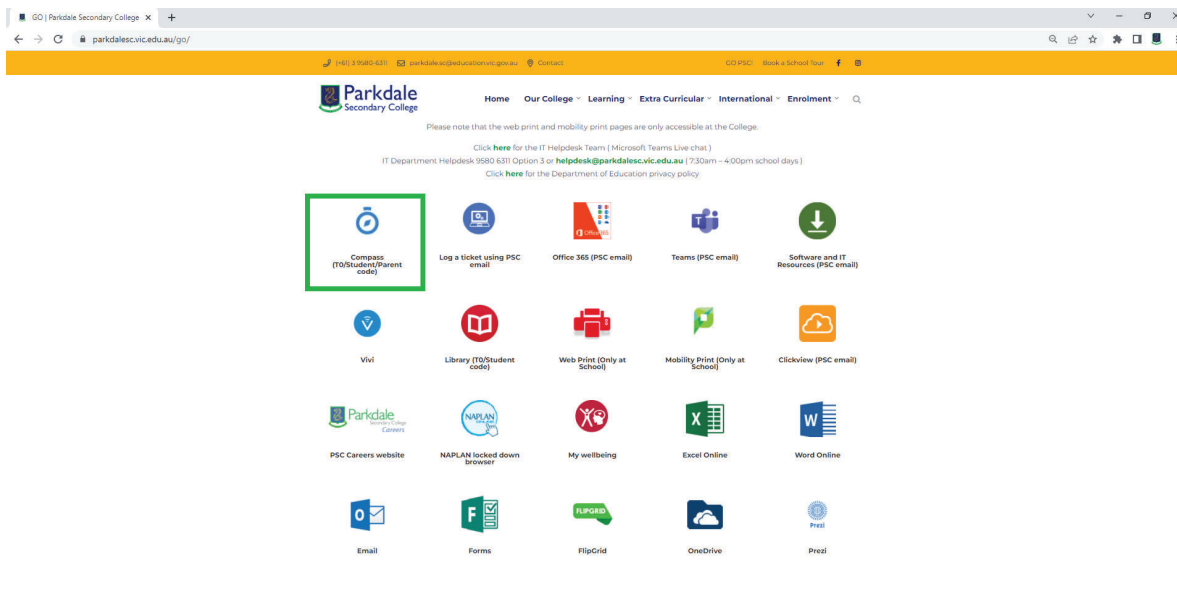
GO | Parkdale Secondary College ×

parkdalesc.vic.edu.au/go/

(+61) 3 9580 6311 parkdalesc@education.vic.gov.au Contact GO PSC! Book a School Tour

Parkdale Secondary College

Home Our College Learning Extra Curricular International Enrolment

Please note that the web print and mobility print pages are only accessible at the College.

Click here for the IT Helpdesk Team ( Microsoft Teams Live chat )
IT Department Helpdesk 9580 6311 Option 3 or helpdesk@parkdalesc.vic.edu.au ( 7:30am – 4:00pm school days )
Click here for the Department of Education privacy policy

Compass (T0/Student/Parent code)

Log a ticket using PSC email

Office 365 (PSC email)

Teams (PSC email)

Software and IT Resources (PSC email)

Vivi

Library (T0/Student code)

Web Print (Only at School)

Mobility Print (Only at School)

Clickview (PSC email)

Parkdale Secondary College Careers

PSC Careers website

NAPLAN

NAPLAN locked down browser

My wellbeing

Excel Online

Word Online

Email

Forms

FLIPGRID

FlipGrid

OneDrive

Prezi

Prezi